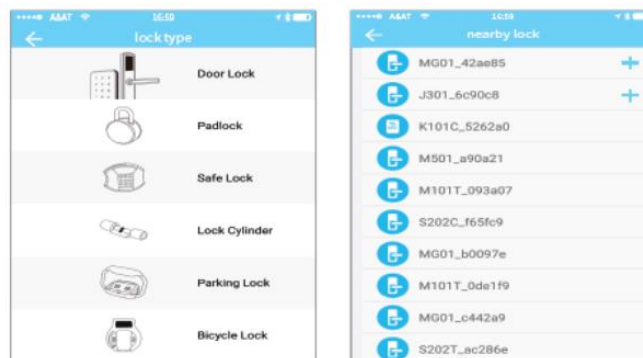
••••• A&AT 16:59

lock type

Door Lock

Padlock

Safe Lock

Lock Cylinder

Parking Lock

Bicycle Lock

••••• A&AT 16:59

nearby lock

MG01_42ae85

J301_6c90c8

K101C_5262a0

M501_a90a21

M101T_093a07

S202C_f65fc9

MG01_b0097e

M101T_0de1f9

MG01_c442a9

S202T_ac286e